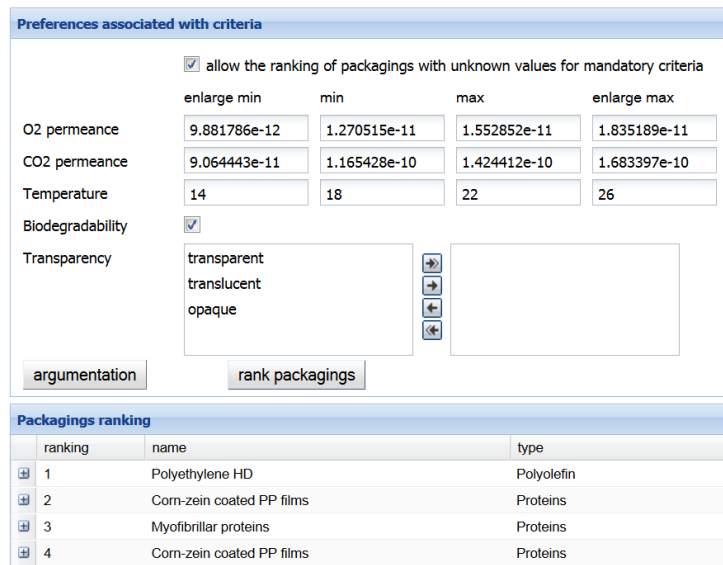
Preferences associated with criteria

allow the ranking of packagings with unknown values for mandatory criteria

| | enlarge min | min | max | enlarge max |
|---|---|---|---|---|
| O2 permeance | 9.881786e-12 | 1.270515e-11 | 1.552852e-11 | 1.835189e-11 |
| CO2 permeance | 9.064443e-11 | 1.165428e-10 | 1.424412e-10 | 1.683397e-10 |
| Temperature | 14 | 18 | 22 | 26 |

Biodegradability

Transparency
transparent
translucent
opaque

argumentation
rank packagings

Packagings ranking

| ranking | name | type |
|---|---|---|
| 1 | Polyethylene HD | Polyolefin |
| 2 | Corn-zein coated PP films | Proteins |
| 3 | Myofibrillar proteins | Proteins |
| 4 | Corn-zein coated PP films | Proteins |